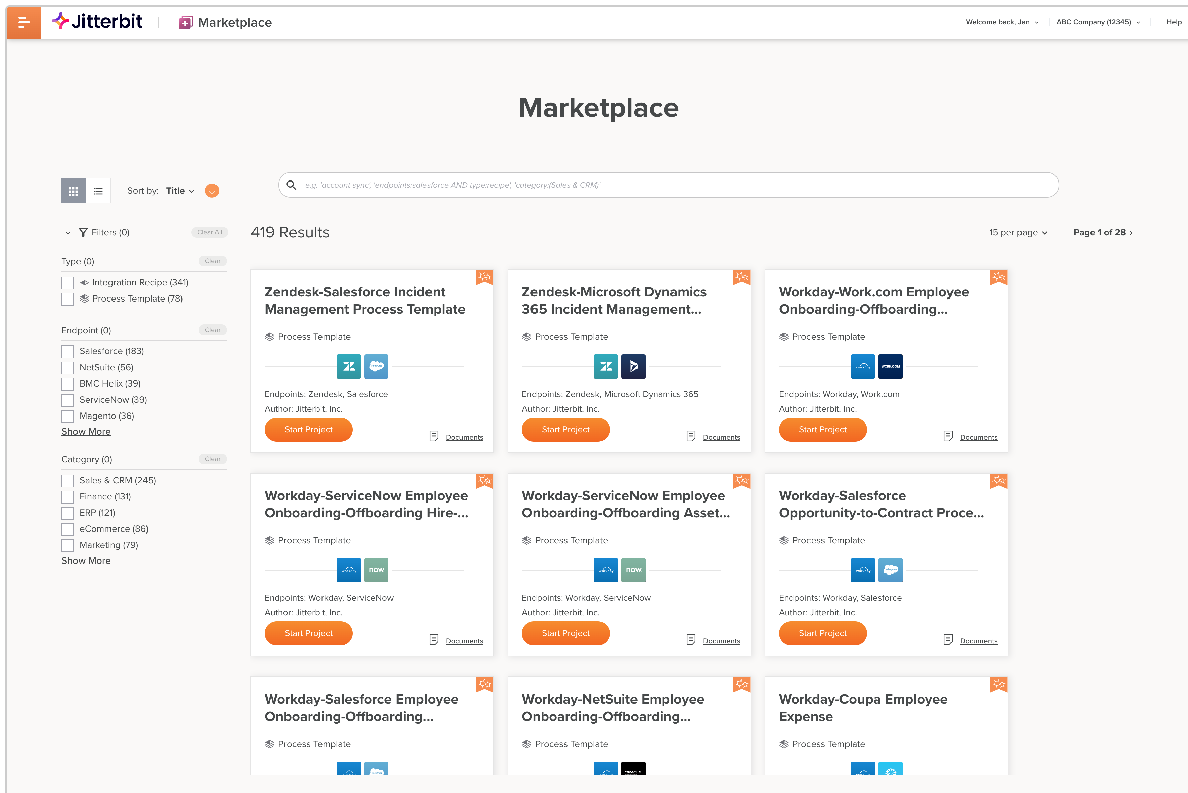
Jitterbit | Marketplace

Welcome back, Joe ⌄ | ABC Company (12345) ⌄ | Help

Marketplace

Sort by: Title ⌄

e.g. 'account sync', 'endpoint:salesforce AND type:recipe', 'category:(Sales & CRM)'

Filters (0) Clear All

419 Results

15 per page ⌄

Page 1 of 28 ›

Type (0) Clear
Integration Recipe (341)
Process Template (78)

Endpoint (0) Clear
Salesforce (183)
NetSuite (56)
BMC Helix (39)
ServiceNow (39)
Magento (36)
Show More

Category (0) Clear
Sales & CRM (245)
Finance (131)
ERP (121)
eCommerce (86)
Marketing (79)
Show More

Zendesk-Salesforce Incident Management Process Template
Process Template
Endpoints: Zendesk, Salesforce
Author: Jitterbit, Inc.
Start Project
Documents

Zendesk-Microsoft Dynamics 365 Incident Management...
Process Template
Endpoints: Zendesk, Microsoft Dynamics 365
Author: Jitterbit, Inc.
Start Project
Documents

Workday-Work.com Employee Onboarding-Offboarding...
Process Template
work.com
Endpoints: Workday, Work.com
Author: Jitterbit, Inc.
Start Project
Documents

Workday-ServiceNow Employee Onboarding-Offboarding Hire-...
Process Template
now
Endpoints: Workday, ServiceNow
Author: Jitterbit, Inc.
Start Project
Documents

Workday-ServiceNow Employee Onboarding-Offboarding Asset...
Process Template
now
Endpoints: Workday, ServiceNow
Author: Jitterbit, Inc.
Start Project
Documents

Workday-Salesforce Opportunity-to-Contract Proce...
Process Template
Endpoints: Workday, Salesforce
Author: Jitterbit, Inc.
Start Project
Documents

Workday-Salesforce Employee Onboarding-Offboarding...
Process Template

Workday-NetSuite Employee Onboarding-Offboarding...
Process Template

Workday-Coupa Employee Expense
Process Template